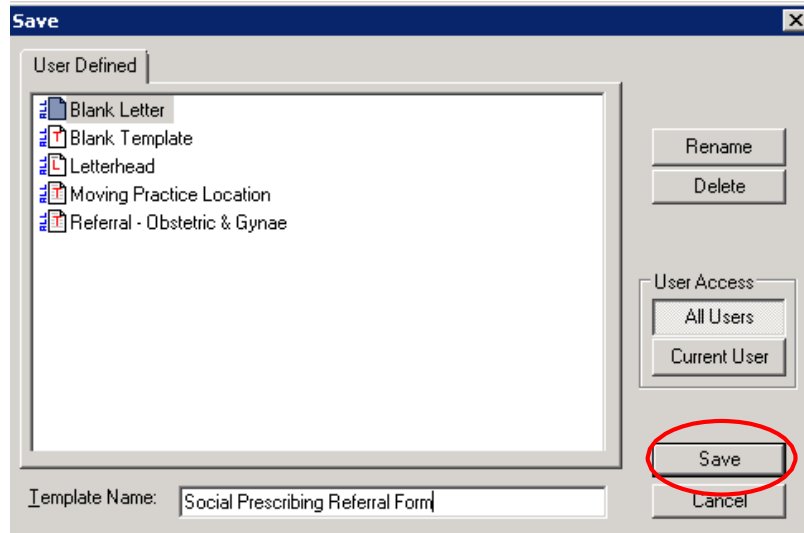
Save

User Defined

Blank Letter
Blank Template
Letterhead
Moving Practice Location
Referral - Obstetric & Gynae

Rename
Delete

User Access
All Users
Current User

Save
Cancel

Template Name: Social Prescribing Referral Form